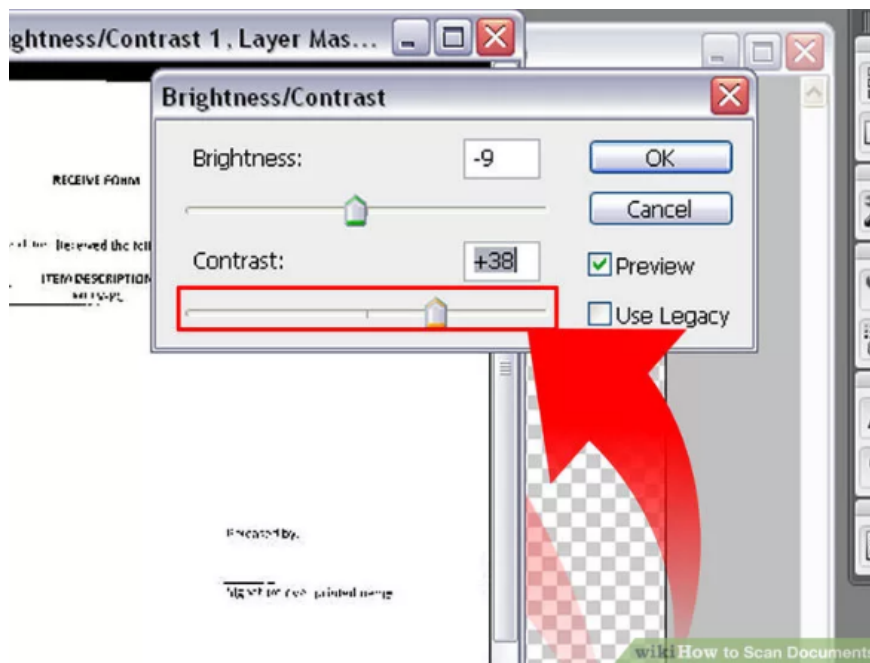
ghtness/Contrast 1, Layer Mas...

Brightness/Contrast

Brightness: -9

OK

Cancel

Contrast: +38

Preview

Use Legacy

RECEIVE FORM

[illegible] Received the fol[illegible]

ITEM DESCRIPTION
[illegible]

Received by.

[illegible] printed name

wiki How to Scan Document